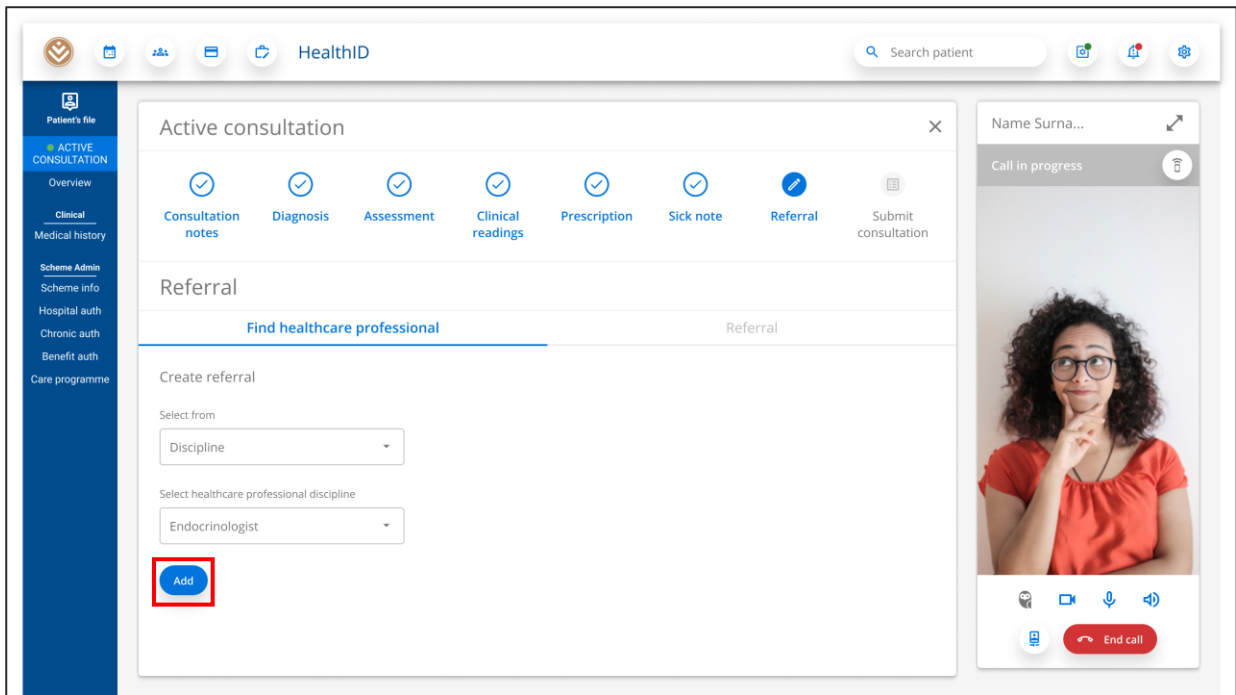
HealthID

Search patient

Patient's file

ACTIVE CONSULTATION

Overview

Clinical

Medical history

Scheme Admin

Scheme info

Hospital auth

Chronic auth

Benefit auth

Care programme

Active consultation

Consultation notes

Diagnosis

Assessment

Clinical readings

Prescription

Sick note

Referral

Submit consultation

Referral

Find healthcare professional

Referral

Create referral

Select from

Discipline

Select healthcare professional discipline

Endocrinologist

Add

Name Surna...

Call in progress

End call